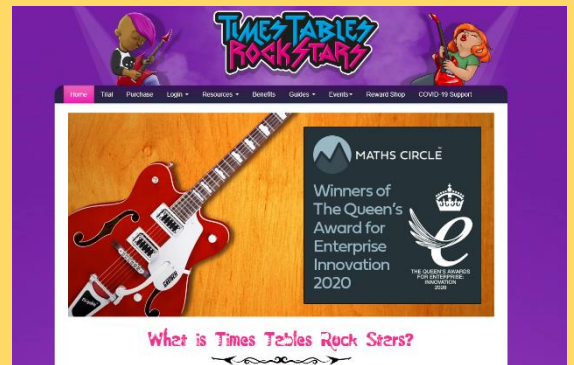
TIMES TABLES ROCK STARS

Home Trial Purchase Login ▾ Resources ▾ Benefits Guides ▾ Events ▾ Reward Shop COVID-19 Support

MATHS CIRCLE

Winners of The Queen's Award for Enterprise Innovation 2020

THE QUEEN'S AWARDS FOR ENTERPRISE: INNOVATION 2020

What is Times Tables Rock Stars?